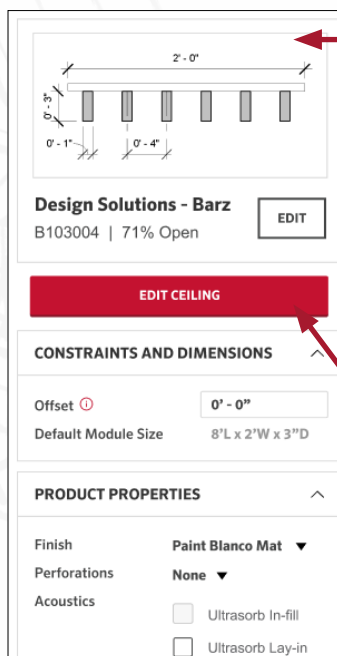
2' - 0"

0' - 3"

0' - 1"

0' - 4"

Design Solutions - Barz

B103004 | 71% Open

EDIT

EDIT CEILING

CONSTRAINTS AND DIMENSIONS

Offset ⓘ

0' - 0"

Default Module Size

8'L x 2'W x 3"D

PRODUCT PROPERTIES

Finish

Paint Blanco Mat ▼

Perforations

None ▼

Acoustics

Ultrasorb In-fill

Ultrasorb Lay-in